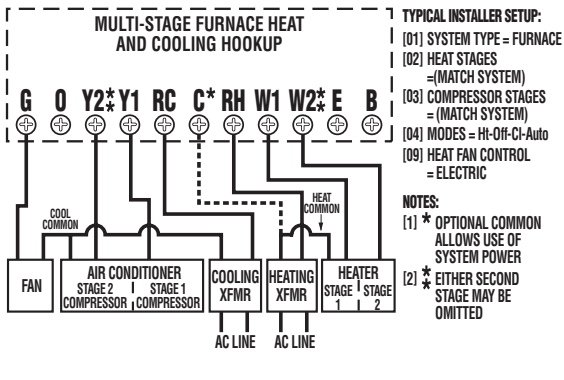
MULTI-STAGE FURNACE HEAT AND COOLING HOOKUP

G O Y2⁑ Y1 RC C* RH W1 W2⁑ E B

COOL COMMON

HEAT COMMON

FAN

AIR CONDITIONER
STAGE 2 COMPRESSOR | STAGE 1 COMPRESSOR

COOLING XFMR

HEATING XFMR

HEATER
STAGE 1 | STAGE 2

AC LINE AC LINE

TYPICAL INSTALLER SETUP:
[01] SYSTEM TYPE = FURNACE
[02] HEAT STAGES =(MATCH SYSTEM)
[03] COMPRESSOR STAGES = (MATCH SYSTEM)
[04] MODES = Ht-Off-Cl-Auto
[09] HEAT FAN CONTROL = ELECTRIC

NOTES:
[1] * OPTIONAL COMMON ALLOWS USE OF SYSTEM POWER
[2] ⁑ EITHER SECOND STAGE MAY BE OMITTED